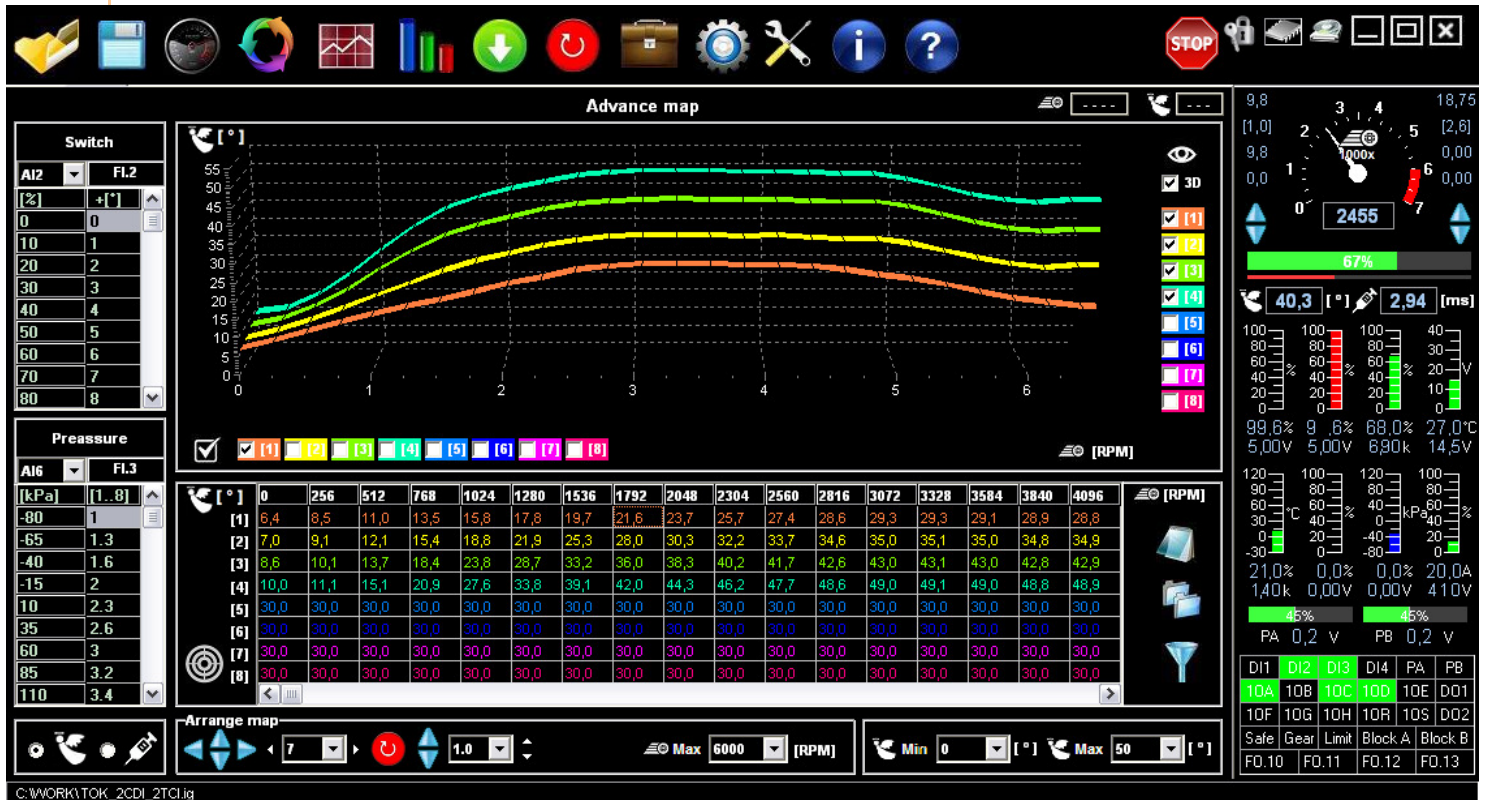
STOP

Advance map

----

---

Switch

AI2 Fl.2

| [%] | +[°] |
|---|---|
| 0 | 0 |
| 10 | 1 |
| 20 | 2 |
| 30 | 3 |
| 40 | 4 |
| 50 | 5 |
| 60 | 6 |
| 70 | 7 |
| 80 | 8 |

Preassure

AI6 Fl.3

| [kPa] | [1..8] |
|---|---|
| -80 | 1 |
| -65 | 1.3 |
| -40 | 1.6 |
| -15 | 2 |
| 10 | 2.3 |
| 35 | 2.6 |
| 60 | 3 |
| 85 | 3.2 |
| 110 | 3.4 |

[°]
55
50
45
40
35
30
25
20
15
10
5
0
0 1 2 3 4 5 6

3D
[1] [2] [3] [4] [5] [6] [7] [8]

[1] [2] [3] [4] [5] [6] [7] [8]

[RPM]

| [°] | 0 | 256 | 512 | 768 | 1024 | 1280 | 1536 | 1792 | 2048 | 2304 | 2560 | 2816 | 3072 | 3328 | 3584 | 3840 | 4096 |
|---|---|---|---|---|---|---|---|---|---|---|---|---|---|---|---|---|---|
| [1] | 6,4 | 8,5 | 11,0 | 13,5 | 15,8 | 17,8 | 19,7 | 21,6 | 23,7 | 25,7 | 27,4 | 28,6 | 29,3 | 29,3 | 29,1 | 28,9 | 28,8 |
| [2] | 7,0 | 9,1 | 12,1 | 15,4 | 18,8 | 21,9 | 25,3 | 28,0 | 30,3 | 32,2 | 33,7 | 34,6 | 35,0 | 35,1 | 35,0 | 34,8 | 34,9 |
| [3] | 8,6 | 10,1 | 13,7 | 18,4 | 23,8 | 28,7 | 33,2 | 36,0 | 38,3 | 40,2 | 41,7 | 42,6 | 43,0 | 43,1 | 43,0 | 42,8 | 42,9 |
| [4] | 10,0 | 11,1 | 15,1 | 20,9 | 27,6 | 33,8 | 39,1 | 42,0 | 44,3 | 46,2 | 47,7 | 48,6 | 49,0 | 49,1 | 49,0 | 48,8 | 48,9 |
| [5] | 30,0 | 30,0 | 30,0 | 30,0 | 30,0 | 30,0 | 30,0 | 30,0 | 30,0 | 30,0 | 30,0 | 30,0 | 30,0 | 30,0 | 30,0 | 30,0 | 30,0 |
| [6] | 30,0 | 30,0 | 30,0 | 30,0 | 30,0 | 30,0 | 30,0 | 30,0 | 30,0 | 30,0 | 30,0 | 30,0 | 30,0 | 30,0 | 30,0 | 30,0 | 30,0 |
| [7] | 30,0 | 30,0 | 30,0 | 30,0 | 30,0 | 30,0 | 30,0 | 30,0 | 30,0 | 30,0 | 30,0 | 30,0 | 30,0 | 30,0 | 30,0 | 30,0 | 30,0 |
| [8] | 30,0 | 30,0 | 30,0 | 30,0 | 30,0 | 30,0 | 30,0 | 30,0 | 30,0 | 30,0 | 30,0 | 30,0 | 30,0 | 30,0 | 30,0 | 30,0 | 30,0 |

[RPM]

Arrange map
7 1.0 Max 6000 [RPM]
Min 0 [°] Max 50 [°]

9,8 18,75
[1,0] [2,6]
9,8 0,00
0,0 0,00
0 1 2 3 4 5 6 7
1000x
2455
67%
40,3 [°] 2,94 [ms]
100 80 60 40 20 0 % 100 80 60 40 20 0 % 100 80 60 40 20 0 % 40 30 20 10 0 V
99,6% 9,6% 68,0% 27,0°C
5,00V 5,00V 6,90k 14,5V
120 90 60 30 0 -30 °C 100 80 60 40 20 0 % 120 80 40 0 -40 -80 kPa 100 80 60 40 20 0 %
21,0% 0,0% 0,0% 20,0A
1,40k 0,00V 0,00V 4,10V
45% 45%
PA 0,2 V PB 0,2 V

| DI1 | DI2 | DI3 | DI4 | PA | PB |
|---|---|---|---|---|---|
| 10A | 10B | 10C | 10D | 10E | DO1 |
| 10F | 10G | 10H | 10R | 10S | DO2 |
| Safe | Gear | Limit | Block A | Block B | |
| FO.10 | FO.11 | FO.12 | FO.13 | | |

C:\WORK\TOK_2CDI_2TCI.ig